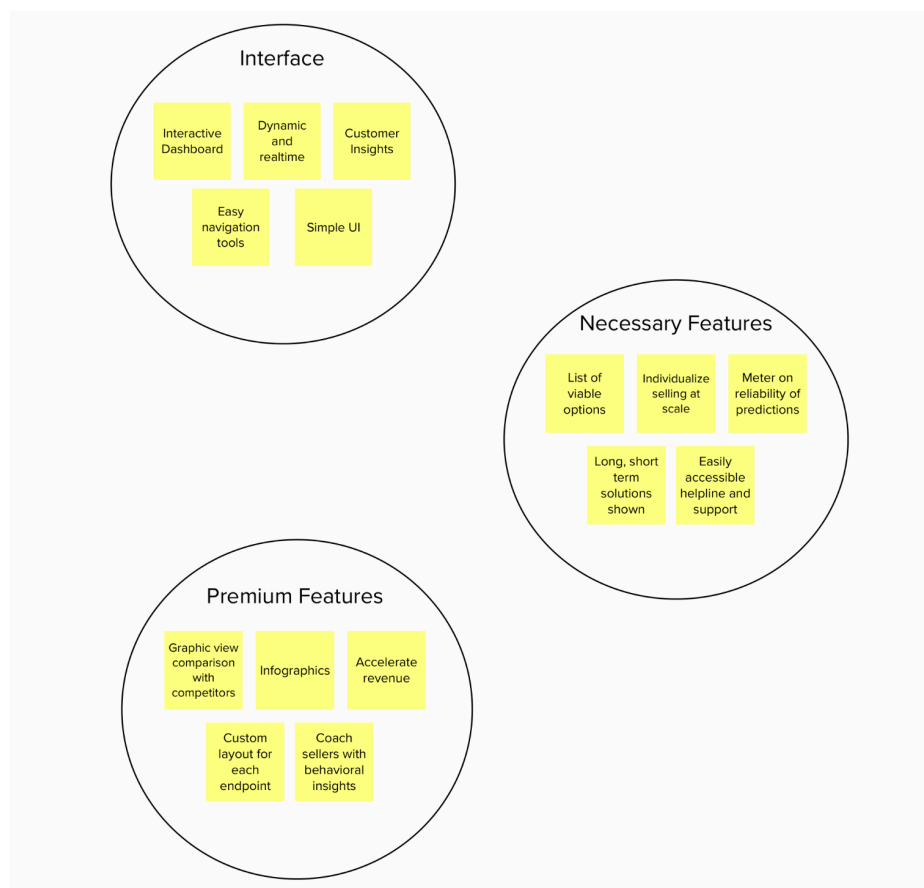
Interface

Interactive Dashboard

Dynamic and realtime

Customer Insights

Easy navigation tools

Simple UI

Necessary Features

List of viable options

Individualize selling at scale

Meter on reliability of predictions

Long, short term solutions shown

Easily accessible helpline and support

Premium Features

Graphic view comparison with competitors

Infographics

Accelerate revenue

Custom layout for each endpoint

Coach sellers with behavioral insights